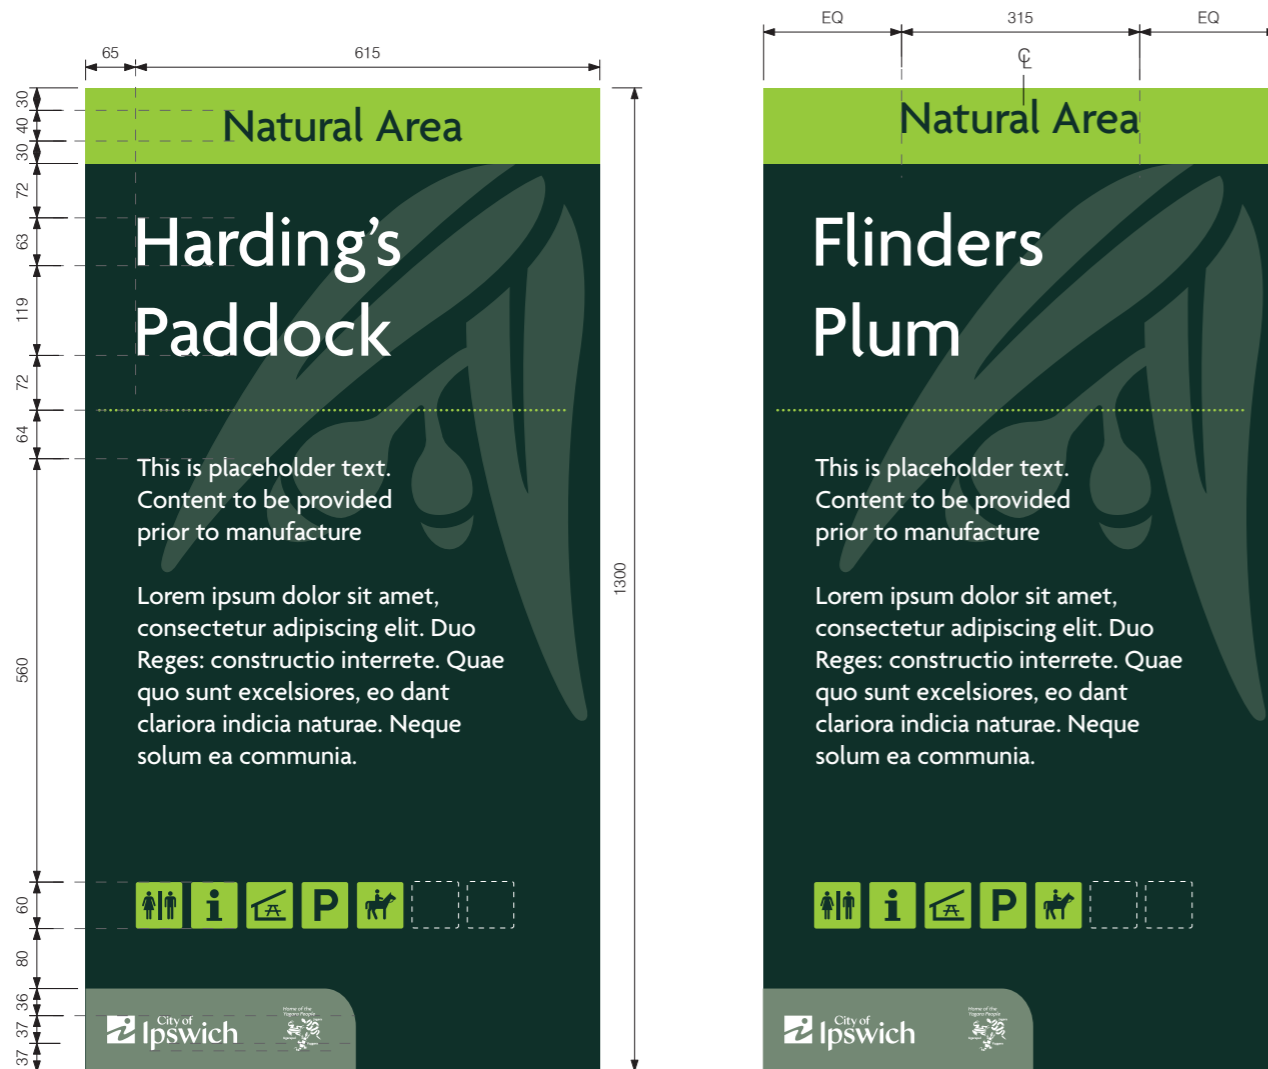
65
615
30
40
30
72
63
119
72
64
560
60
80
36
37
37
1300

Natural Area

Harding’s Paddock

This is placeholder text. Content to be provided prior to manufacture

Lorem ipsum dolor sit amet, consectetur adipiscing elit. Duo Reges: constructio interrete. Quae quo sunt excelsiores, eo dant clariora indicia naturae. Neque solum ea communia.

P

City of Ipswich

EQ
315
EQ
℄

Natural Area

Flinders Plum

This is placeholder text. Content to be provided prior to manufacture

Lorem ipsum dolor sit amet, consectetur adipiscing elit. Duo Reges: constructio interrete. Quae quo sunt excelsiores, eo dant clariora indicia naturae. Neque solum ea communia.

P

City of Ipswich